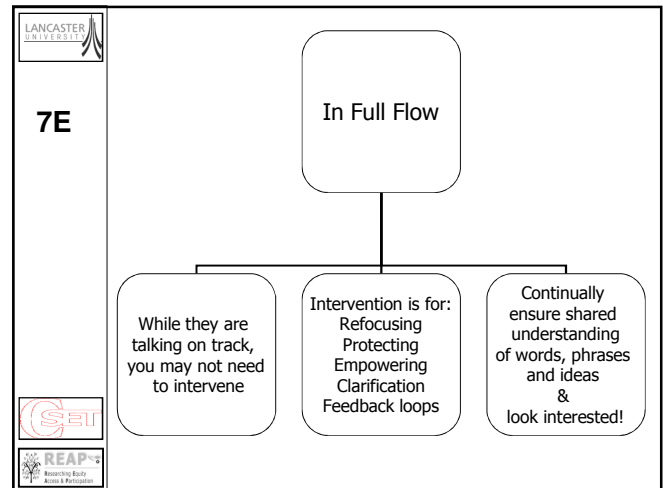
LANCASTER UNIVERSITY

7E

In Full Flow

While they are talking on track, you may not need to intervene

Intervention is for:
Refocusing
Protecting
Empowering
Clarification
Feedback loops

Continually ensure shared understanding of words, phrases and ideas
&
look interested!

CSET

REAP
Researching Equity Access & Participation